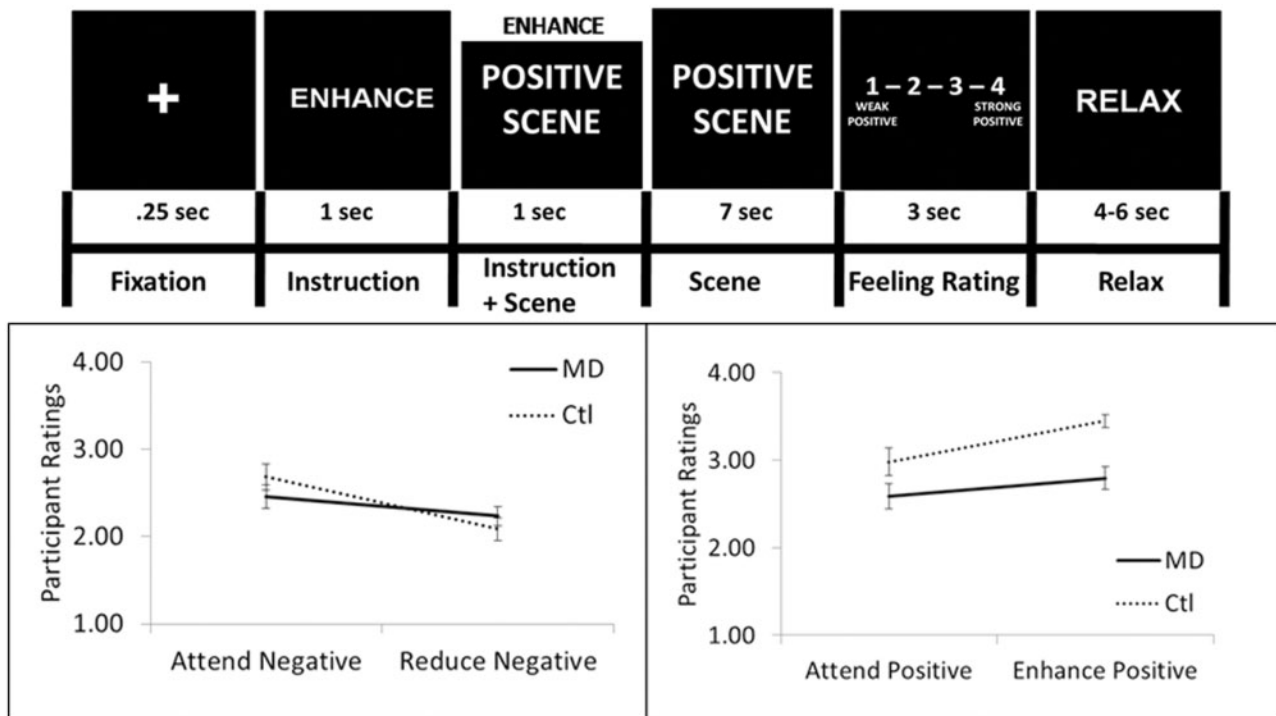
+

ENHANCE

ENHANCE
POSITIVE SCENE

POSITIVE SCENE

1 – 2 – 3 – 4
WEAK POSITIVE
STRONG POSITIVE

RELAX

| .25 sec | 1 sec | 1 sec | 7 sec | 3 sec | 4-6 sec |
|---|---|---|---|---|---|
| Fixation | Instruction | Instruction + Scene | Scene | Feeling Rating | Relax |

Participant Ratings
4.00
3.00
2.00
1.00
MD
Ctl
Attend Negative
Reduce Negative

Participant Ratings
4.00
3.00
2.00
1.00
MD
Ctl
Attend Positive
Enhance Positive